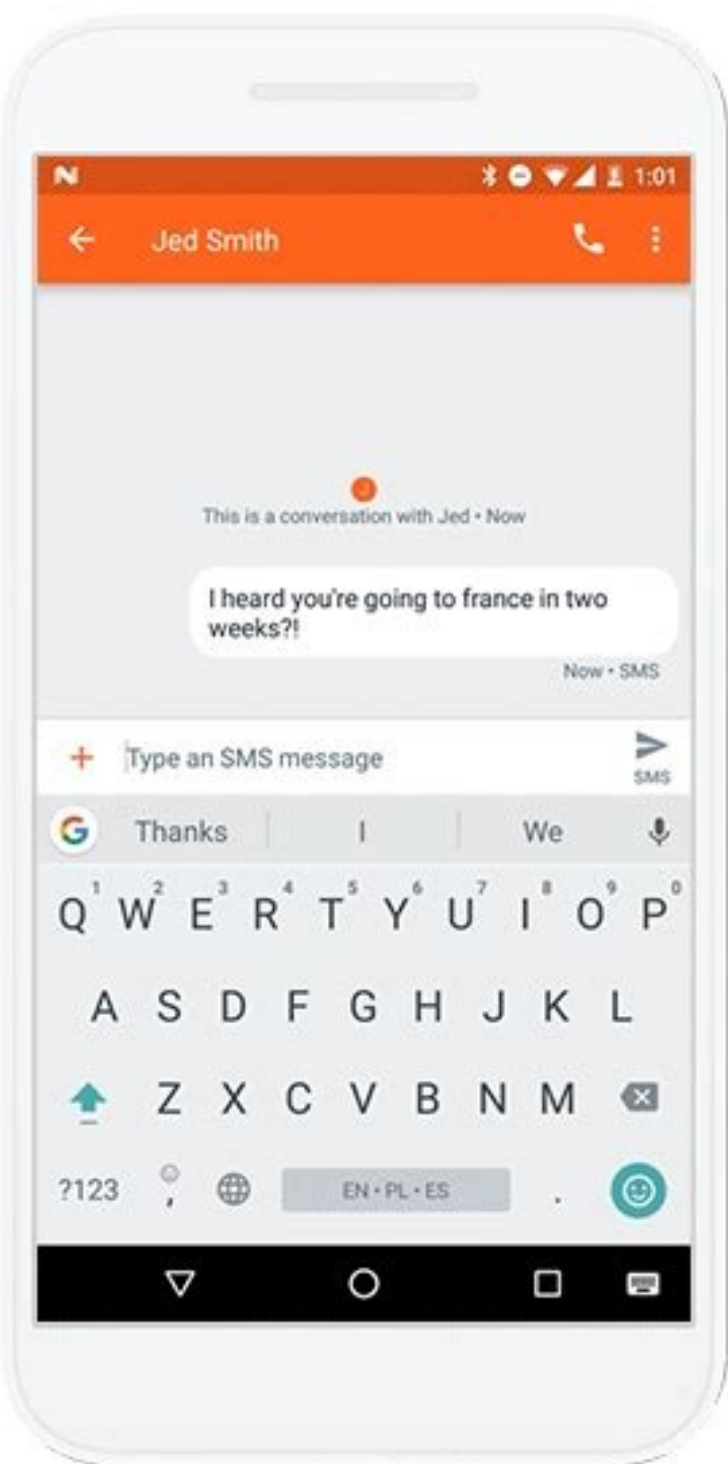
N
1:01

Jed Smith

This is a conversation with Jed • Now

I heard you're going to france in two weeks?!

Now • SMS

Type an SMS message

SMS

G Thanks | I | We

1 2 3 4 5 6 7 8 9 0
Q W E R T Y U I O P

A S D F G H J K L

Z X C V B N M

?123 , EN • PL • ES .